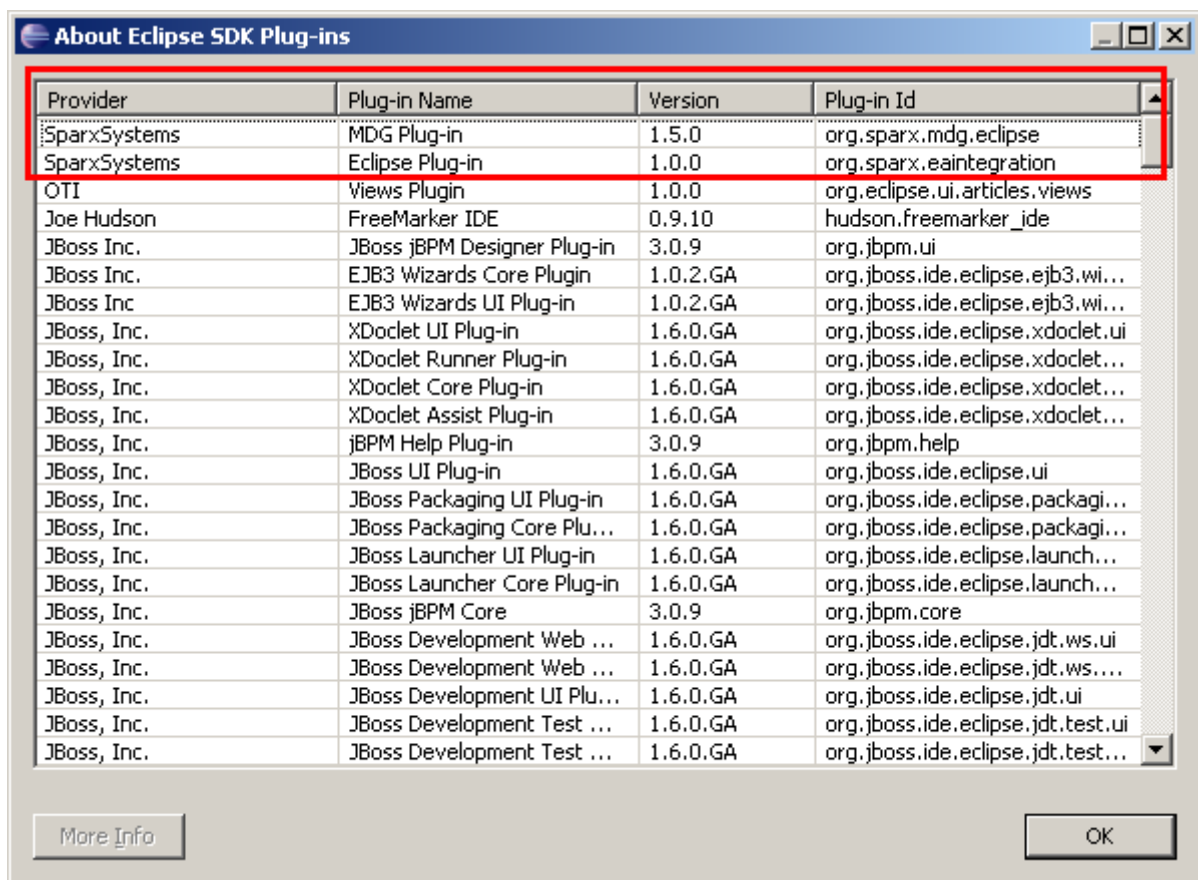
About Eclipse SDK Plug-ins

| Provider | Plug-in Name | Version | Plug-in Id |
|---|---|---|---|
| SparxSystems | MDG Plug-in | 1.5.0 | org.sparx.mdg.eclipse |
| SparxSystems | Eclipse Plug-in | 1.0.0 | org.sparx.eaintegration |
| OTI | Views Plugin | 1.0.0 | org.eclipse.ui.articles.views |
| Joe Hudson | FreeMarker IDE | 0.9.10 | hudson.freemarker_ide |
| JBoss Inc. | JBoss jBPM Designer Plug-in | 3.0.9 | org.jbpm.ui |
| JBoss Inc. | EJB3 Wizards Core Plugin | 1.0.2.GA | org.jboss.ide.eclipse.ejb3.wi... |
| JBoss Inc | EJB3 Wizards UI Plug-in | 1.0.2.GA | org.jboss.ide.eclipse.ejb3.wi... |
| JBoss, Inc. | XDoclet UI Plug-in | 1.6.0.GA | org.jboss.ide.eclipse.xdoclet.ui |
| JBoss, Inc. | XDoclet Runner Plug-in | 1.6.0.GA | org.jboss.ide.eclipse.xdoclet... |
| JBoss, Inc. | XDoclet Core Plug-in | 1.6.0.GA | org.jboss.ide.eclipse.xdoclet... |
| JBoss, Inc. | XDoclet Assist Plug-in | 1.6.0.GA | org.jboss.ide.eclipse.xdoclet... |
| JBoss, Inc. | jBPM Help Plug-in | 3.0.9 | org.jbpm.help |
| JBoss, Inc. | JBoss UI Plug-in | 1.6.0.GA | org.jboss.ide.eclipse.ui |
| JBoss, Inc. | JBoss Packaging UI Plug-in | 1.6.0.GA | org.jboss.ide.eclipse.packagi... |
| JBoss, Inc. | JBoss Packaging Core Plu... | 1.6.0.GA | org.jboss.ide.eclipse.packagi... |
| JBoss, Inc. | JBoss Launcher UI Plug-in | 1.6.0.GA | org.jboss.ide.eclipse.launch... |
| JBoss, Inc. | JBoss Launcher Core Plug-in | 1.6.0.GA | org.jboss.ide.eclipse.launch... |
| JBoss, Inc. | JBoss jBPM Core | 3.0.9 | org.jbpm.core |
| JBoss, Inc. | JBoss Development Web ... | 1.6.0.GA | org.jboss.ide.eclipse.jdt.ws.ui |
| JBoss, Inc. | JBoss Development Web ... | 1.6.0.GA | org.jboss.ide.eclipse.jdt.ws.... |
| JBoss, Inc. | JBoss Development UI Plu... | 1.6.0.GA | org.jboss.ide.eclipse.jdt.ui |
| JBoss, Inc. | JBoss Development Test ... | 1.6.0.GA | org.jboss.ide.eclipse.jdt.test.ui |
| JBoss, Inc. | JBoss Development Test ... | 1.6.0.GA | org.jboss.ide.eclipse.jdt.test... |

More Info

OK